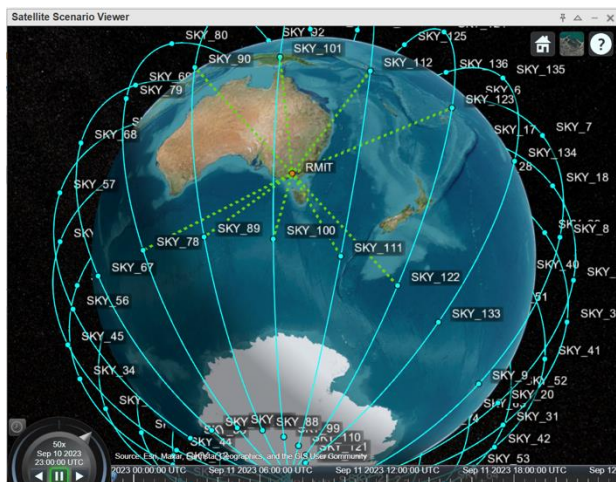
Satellite Scenario Viewer

SKY_80
SKY_92
SKY_125
SKY_90
SKY_101
SKY_112
SKY_136
SKY_135
SKY_69
SKY_79
SKY_6
SKY_123
SKY_68
SKY_17
SKY_7
SKY_134
SKY_28
SKY_18
SKY_57
RMIT
SKY_8
SKY_89
SKY_78
SKY_100
SKY_111
SKY_67
SKY_40
SKY_122
SKY_56
SKY_51
SKY_133
SKY_3
SKY_45
SKY_41
SKY_34
SKY_9
SKY_52
SKY_20
SKY_31
SKY_88
SKY_99
SKY_110
SKY_121
SKY_44
SKY_42
SKY_53

50x
Sep 10 2023
23:00:00 UTC

Source: Esri, Maxar, Earthstar Geographics, and the GIS User Community
2023 00:00:00 UTC
Sep 11 2023 06:00:00 UTC
Sep 11 2023 12:00:00 UTC
Sep 11 2023 18:00:00 UTC
Sep 12